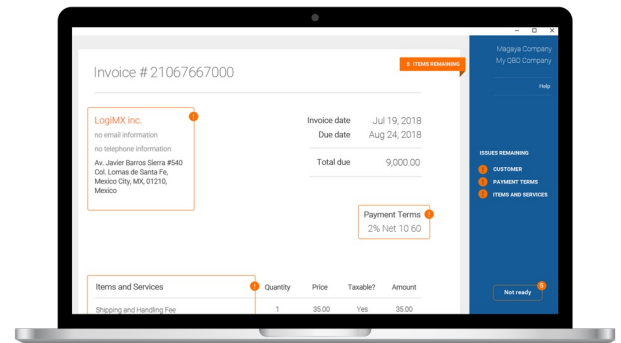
Invoice # 21067667000

5 ITEMS REMAINING

LogiMX inc.
no email information
no telephone information
Av. Javier Barros Sierra #540
Col. Lomas de Santa Fe,
Mexico City, MX, 01210,
Mexico

Invoice date Jul 19, 2018
Due date Aug 24, 2018

Total due 9,000.00

Payment Terms
2% Net 10 60

| Items and Services | Quantity | Price | Taxable? | Amount |
|---|---|---|---|---|
| Shipping and Handling Fee | 1 | 35.00 | Yes | 35.00 |

Magaya Company
My QBO Company

Help

ISSUES REMAINING
CUSTOMER
PAYMENT TERMS
ITEMS AND SERVICES

Not ready 5